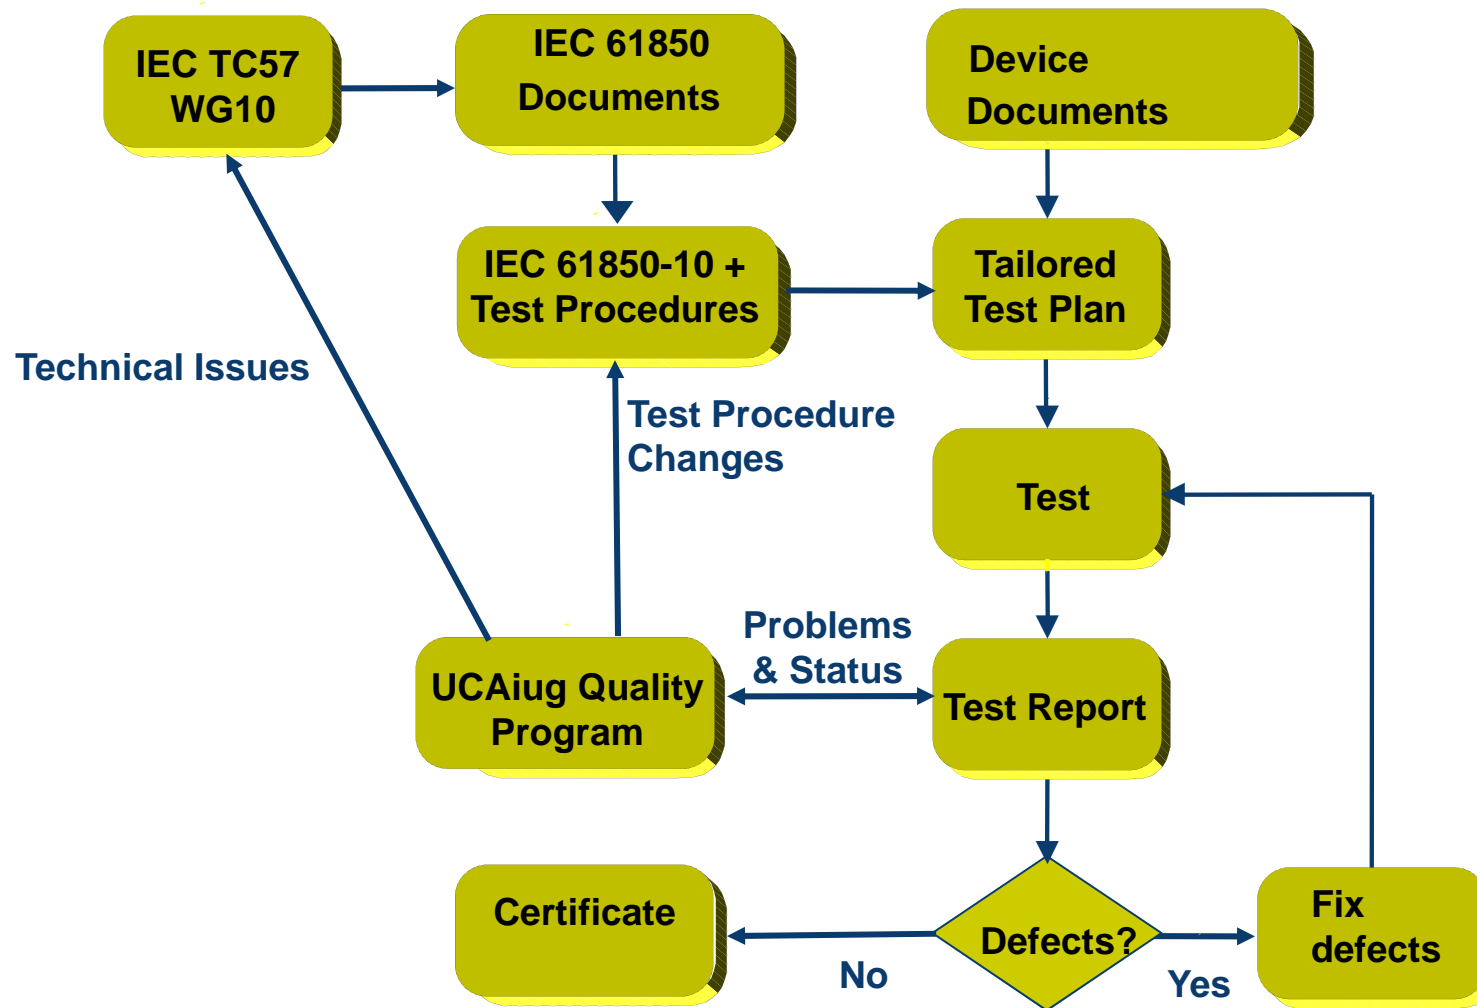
IEC TC57 WG10

IEC 61850 Documents

Device Documents

IEC 61850-10 + Test Procedures

Tailored Test Plan

Technical Issues

Test Procedure Changes

Test

Problems & Status

UCAiug Quality Program

Test Report

Certificate

Defects?

Fix defects

No

Yes